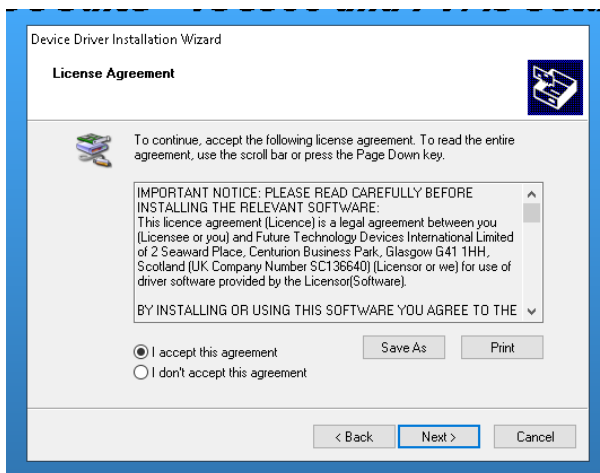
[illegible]

Device Driver Installation Wizard

License Agreement

To continue, accept the following license agreement. To read the entire agreement, use the scroll bar or press the Page Down key.

IMPORTANT NOTICE: PLEASE READ CAREFULLY BEFORE INSTALLING THE RELEVANT SOFTWARE:
This licence agreement (Licence) is a legal agreement between you (Licensee or you) and Future Technology Devices International Limited of 2 Seaward Place, Centurion Business Park, Glasgow G41 1HH, Scotland (UK Company Number SC136640) (Licensor or we) for use of driver software provided by the Licensor(Software).

BY INSTALLING OR USING THIS SOFTWARE YOU AGREE TO THE

I accept this agreement

I don't accept this agreement

Save As

Print

< Back

Next >

Cancel